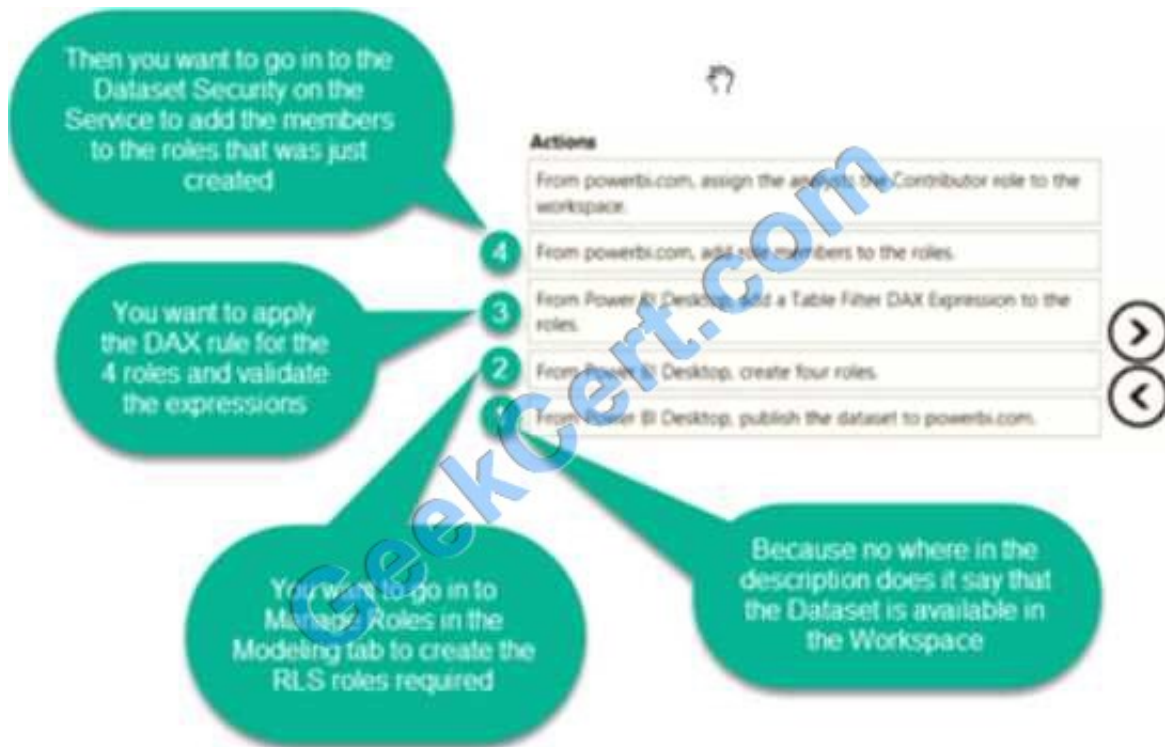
Then you want to go in to the Dataset Security on the Service to add the members to the roles that was just created

Actions

From powerbi.com, assign the analysts the Contributor role to the workspace.

4

From powerbi.com, add the members to the roles.

You want to apply the DAX rule for the 4 roles and validate the expressions

3

From Power BI Desktop, add a Table Filter DAX Expression to the roles.

2

From Power BI Desktop, create four roles.

1

From Power BI Desktop, publish the dataset to powerbi.com.

GeekCert.com

You want to go in to Manage Roles in the Modeling tab to create the RLS roles required

Because no where in the description does it say that the Dataset is available in the Workspace